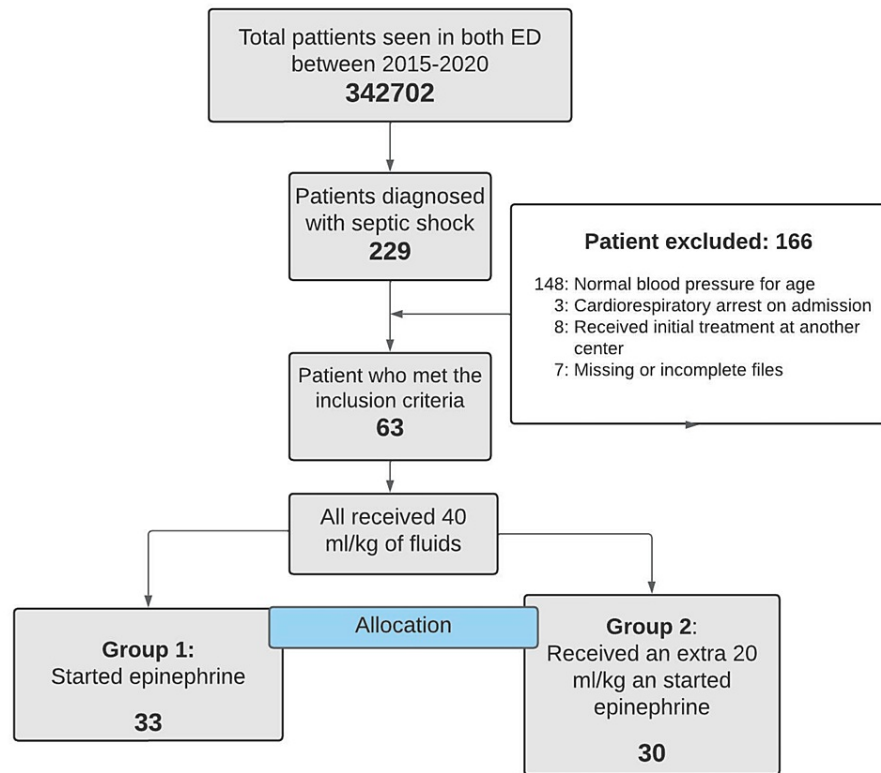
Total pattients seen in both ED between 2015-2020
342702

Patients diagnosed with septic shock
229

Patient excluded: 166

148: Normal blood pressure for age
3: Cardiorespiratory arrest on admission
8: Received initial treatment at another center
7: Missing or incomplete files

Patient who met the inclusion criteria
63

All received 40 ml/kg of fluids

Allocation

Group 1:
Started epinephrine
33

Group 2:
Received an extra 20 ml/kg an started epinephrine
30